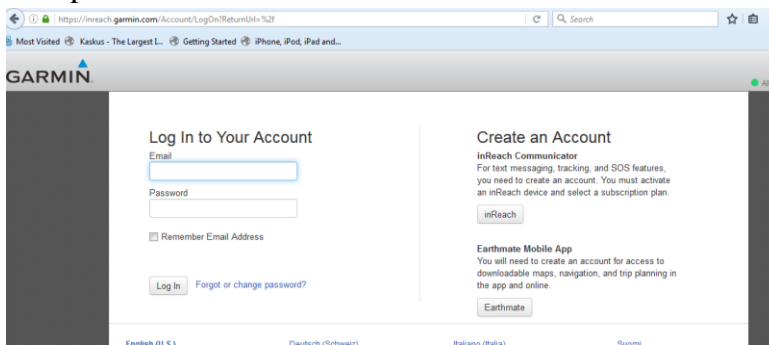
https://inreach.garmin.com/Account/LogOn?ReturnUrl=%2f

Search

Most Visited Kaskus - The Largest I... Getting Started iPhone, iPod, iPad and...

GARMIN.

Al

Log In to Your Account

Email

Password

Remember Email Address

Log In Forgot or change password?

Create an Account

inReach Communicator

For text messaging, tracking, and SOS features, you need to create an account. You must activate an inReach device and select a subscription plan.

inReach

Earthmate Mobile App

You will need to create an account for access to downloadable maps, navigation, and trip planning in the app and online.

Earthmate

English (U.S.) Deutsch (Schweiz) Italiano (Italia) Suomi